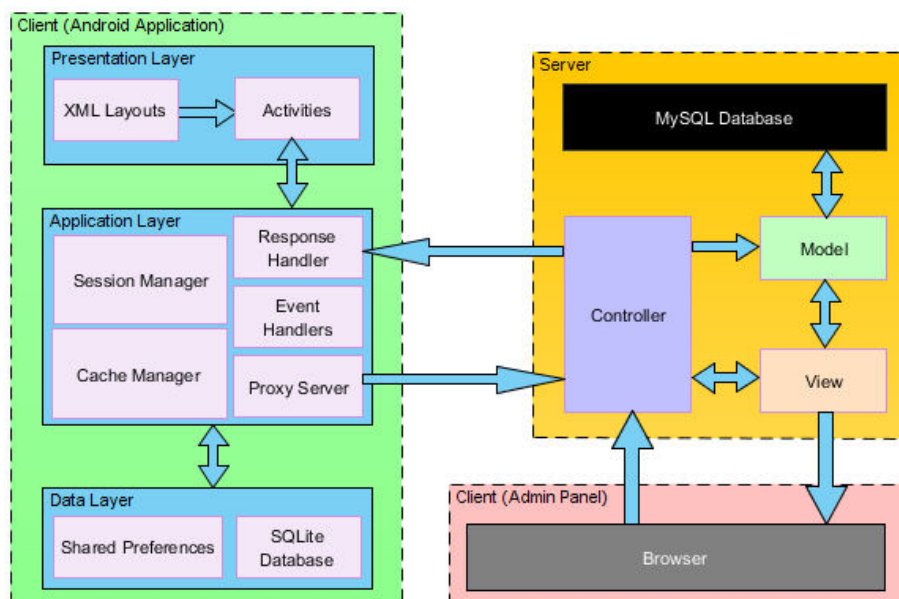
Client (Android Application)

Presentation Layer

XML Layouts

Activities

Application Layer

Session Manager

Response Handler

Event Handlers

Cache Manager

Proxy Server

Data Layer

Shared Preferences

SQLite Database

Server

MySQL Database

Controller

Model

View

Client (Admin Panel)

Browser